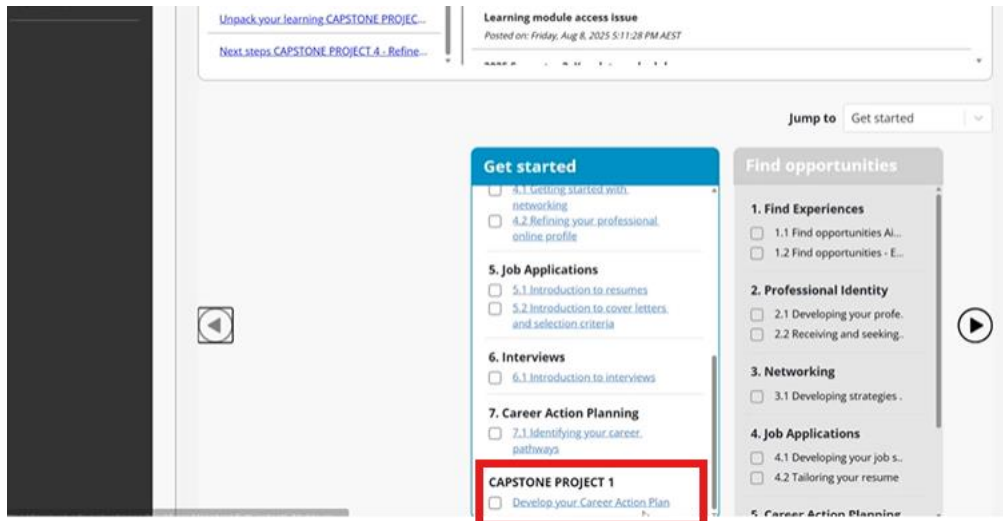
Unpack your learning CAPSTONE PROJEC...

Next steps CAPSTONE PROJECT 4 - Refine...

Learning module access issue
Posted on: Friday, Aug 8, 2025 5:11:28 PM AEST

Jump to Get started

Get started

4.1 Getting started with networking
4.2 Refining your professional online profile

5. Job Applications
5.1 Introduction to resumes
5.2 Introduction to cover letters and selection criteria

6. Interviews
6.1 Introduction to interviews

7. Career Action Planning
7.1 Identifying your career pathways

CAPSTONE PROJECT 1
Develop your Career Action Plan

Find opportunities

1. Find Experiences
1.1 Find opportunities Ai...
1.2 Find opportunities - E...

2. Professional Identity
2.1 Developing your profe.
2.2 Receiving and seeking..

3. Networking
3.1 Developing strategies .

4. Job Applications
4.1 Developing your job s..
4.2 Tailoring your resume

5. Career Action Planning